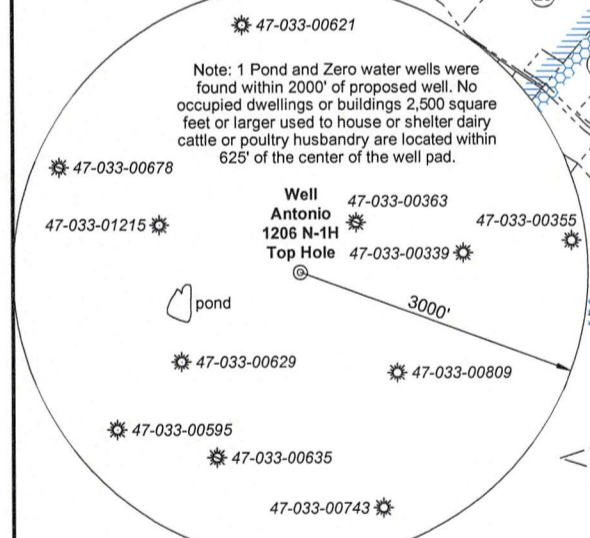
47-033-00621

Note: 1 Pond and Zero water wells were found within 2000' of proposed well. No occupied dwellings or buildings 2,500 square feet or larger used to house or shelter dairy cattle or poultry husbandry are located within 625' of the center of the well pad.

47-033-00678

Well Antonio 1206 N-1H Top Hole

47-033-00363

47-033-01215

47-033-00355

47-033-00339

pond

3000'

47-033-00629

47-033-00809

47-033-00595

47-033-00635

47-033-00743